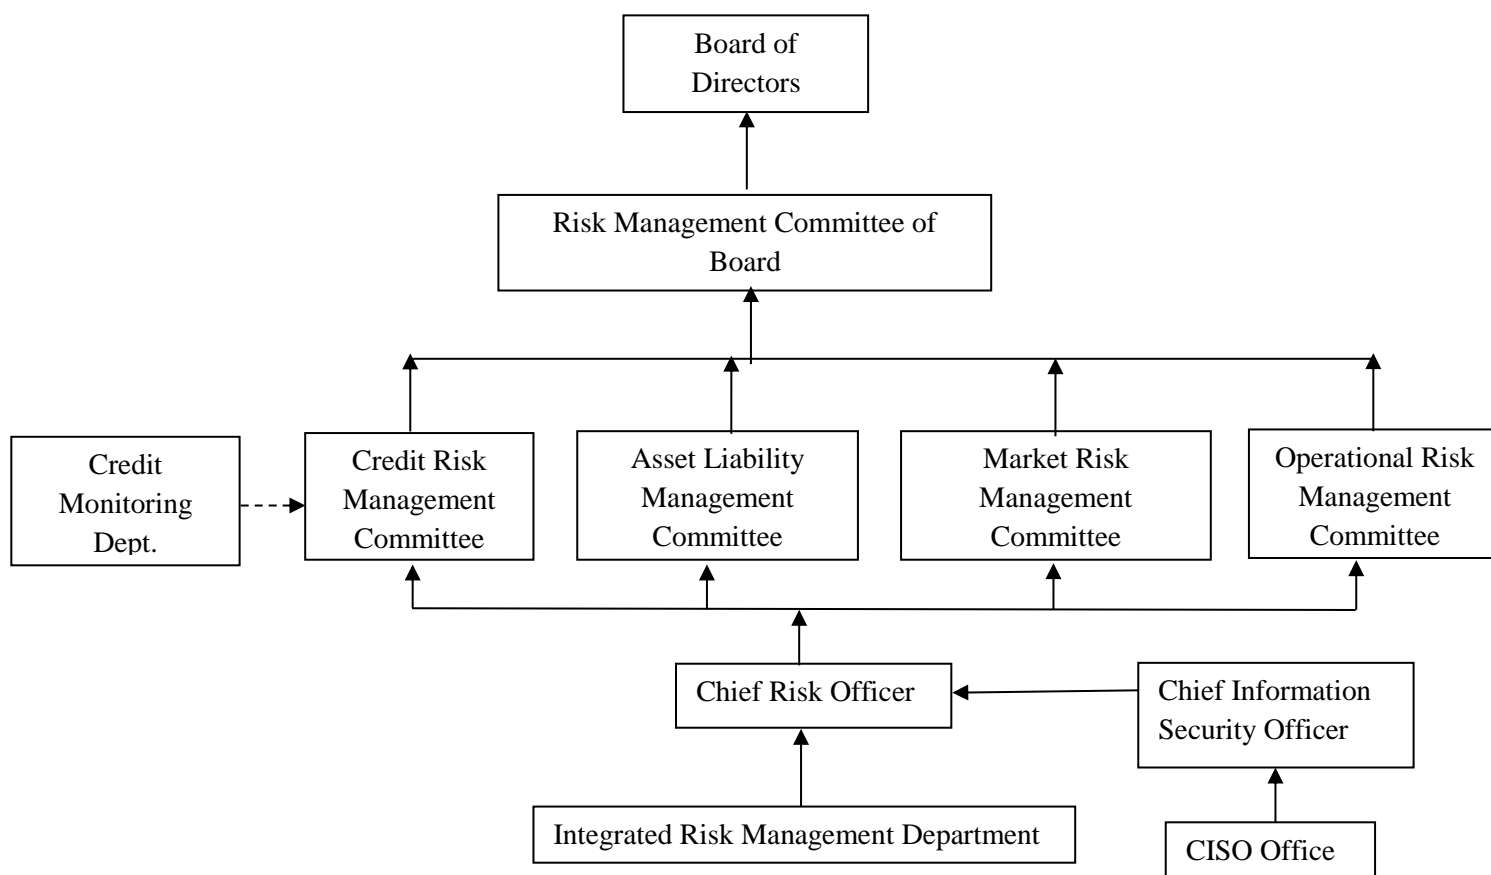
Board of Directors

Risk Management Committee of Board

Credit Monitoring Dept.

Credit Risk Management Committee

Asset Liability Management Committee

Market Risk Management Committee

Operational Risk Management Committee

Chief Risk Officer

Chief Information Security Officer

Integrated Risk Management Department

CISO Office